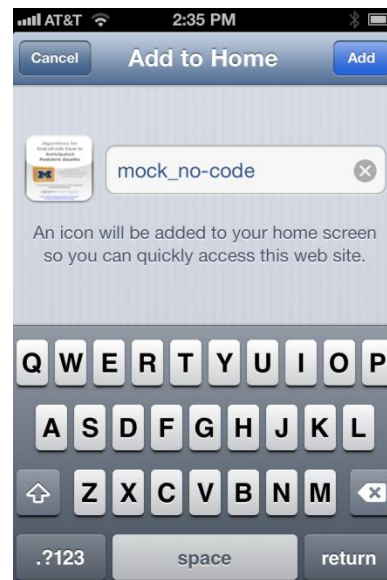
AT&T 2:35 PM

Cancel Add to Home Add

Algorithms for End-of-Life Care in Anticipated Pediatric Deaths

M

mock_no-code

An icon will be added to your home screen so you can quickly access this web site.

Q W E R T Y U I O P
A S D F G H J K L
Z X C V B N M
.?123 space return